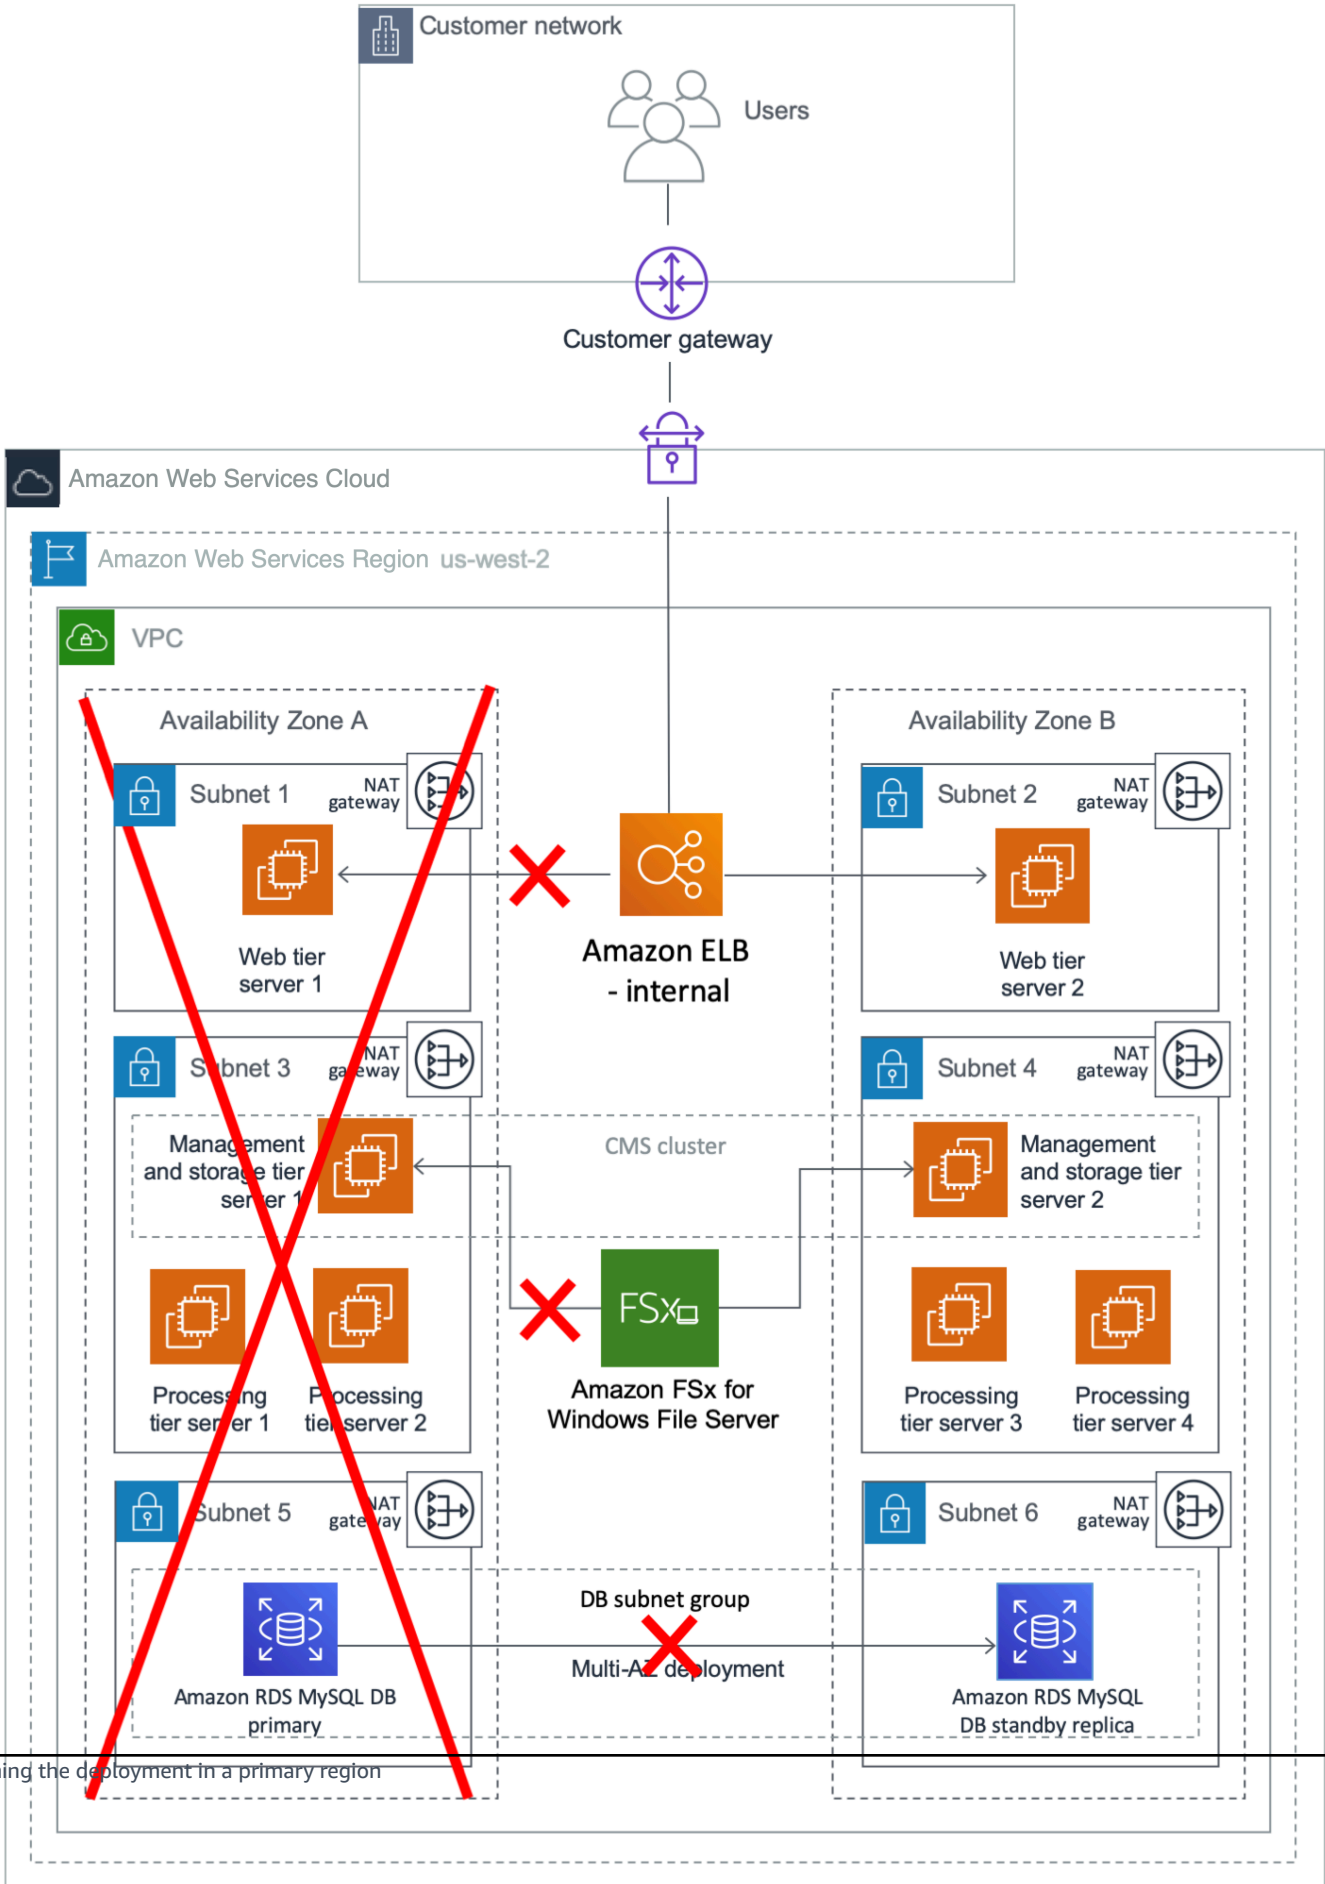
Customer network

Users

Customer gateway

Amazon Web Services Cloud

Amazon Web Services Region us-west-2

VPC

Availability Zone A

Availability Zone B

Subnet 1

NAT gateway

Subnet 2

NAT gateway

Web tier server 1

Amazon ELB - internal

Web tier server 2

Subnet 3

NAT gateway

Subnet 4

NAT gateway

Management and storage tier server 1

CMS cluster

Management and storage tier server 2

Processing tier server 1

Processing tier server 2

Amazon FSx for Windows File Server

Processing tier server 3

Processing tier server 4

Subnet 5

NAT gateway

Subnet 6

NAT gateway

DB subnet group

Amazon RDS MySQL DB primary

Multi-AZ deployment

Amazon RDS MySQL DB standby replica

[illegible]ing the deployment in a primary region